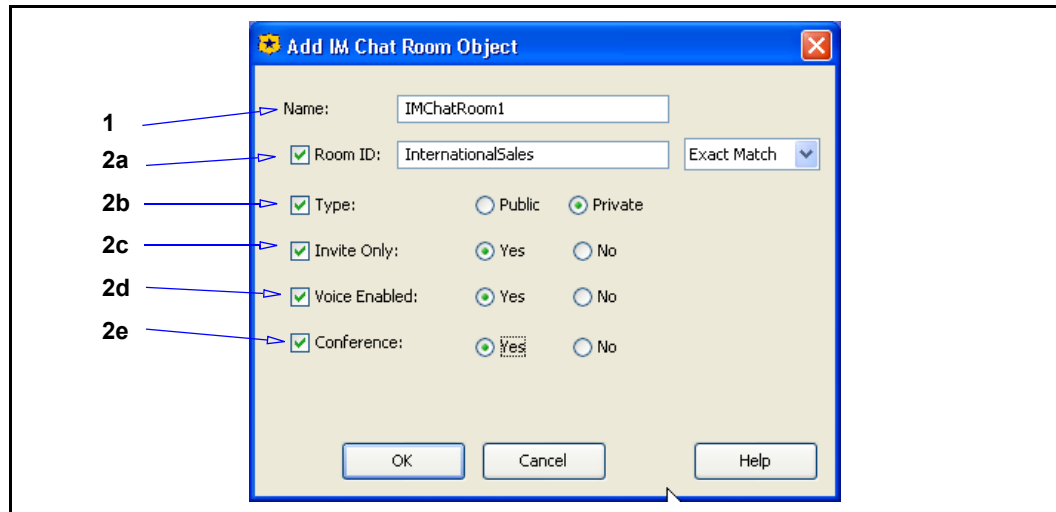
Add IM Chat Room Object

1
Name: IMChatRoom1

2a
Room ID: InternationalSales Exact Match

2b
Type: Public Private

2c
Invite Only: Yes No

2d
Voice Enabled: Yes No

2e
Conference: Yes No

OK Cancel Help